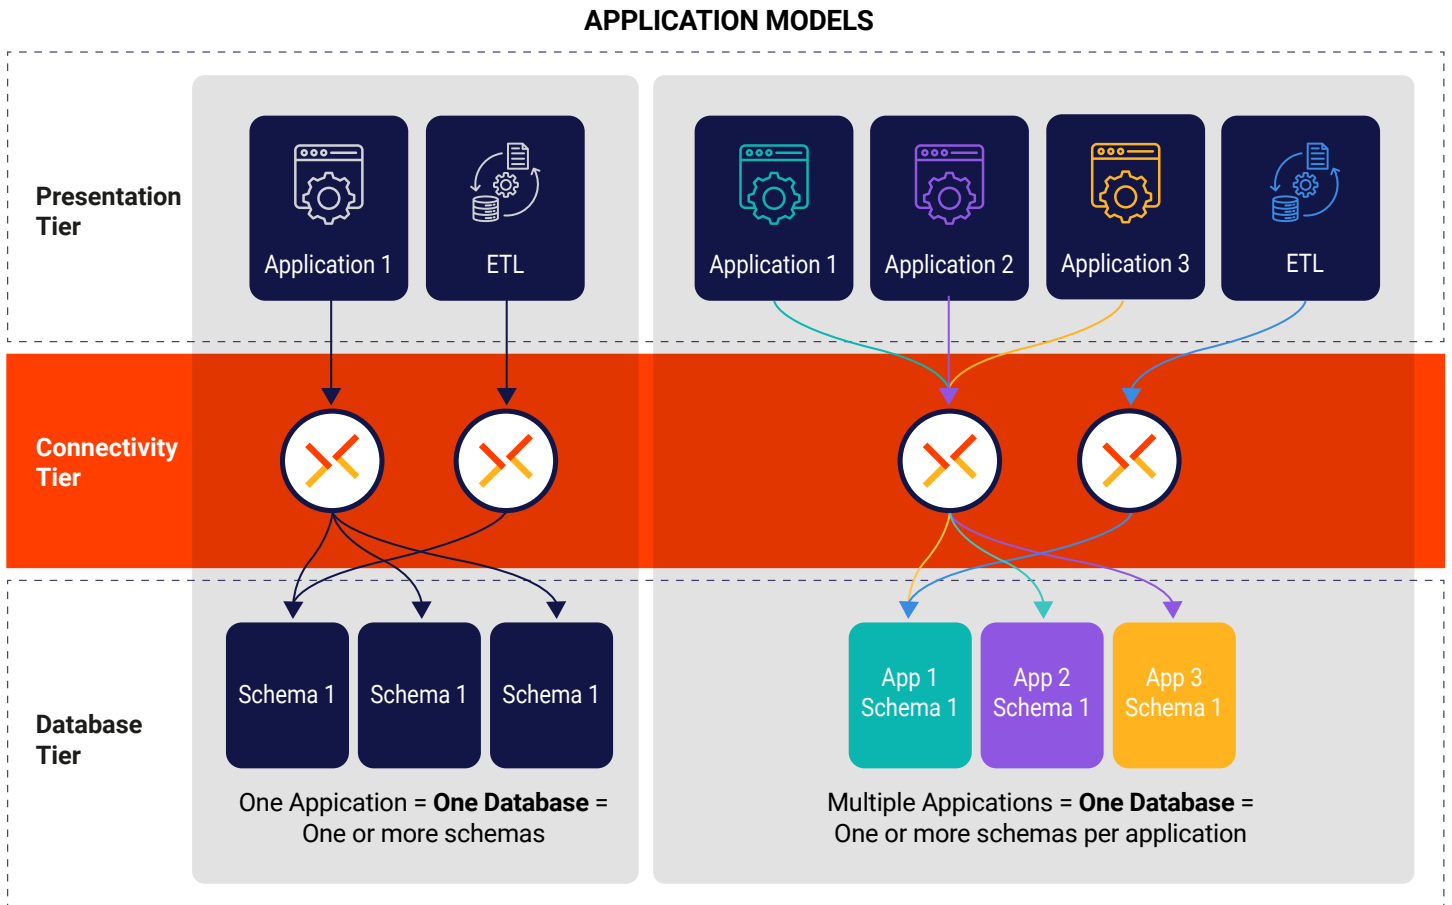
APPLICATION MODELS

Presentation Tier

Application 1

ETL

Application 1

Application 2

Application 3

ETL

Connectivity Tier

Database Tier

Schema 1

Schema 1

Schema 1

One Appication = **One Database** = One or more schemas

App 1 Schema 1

App 2 Schema 1

App 3 Schema 1

Multiple Appications = **One Database** = One or more schemas per application